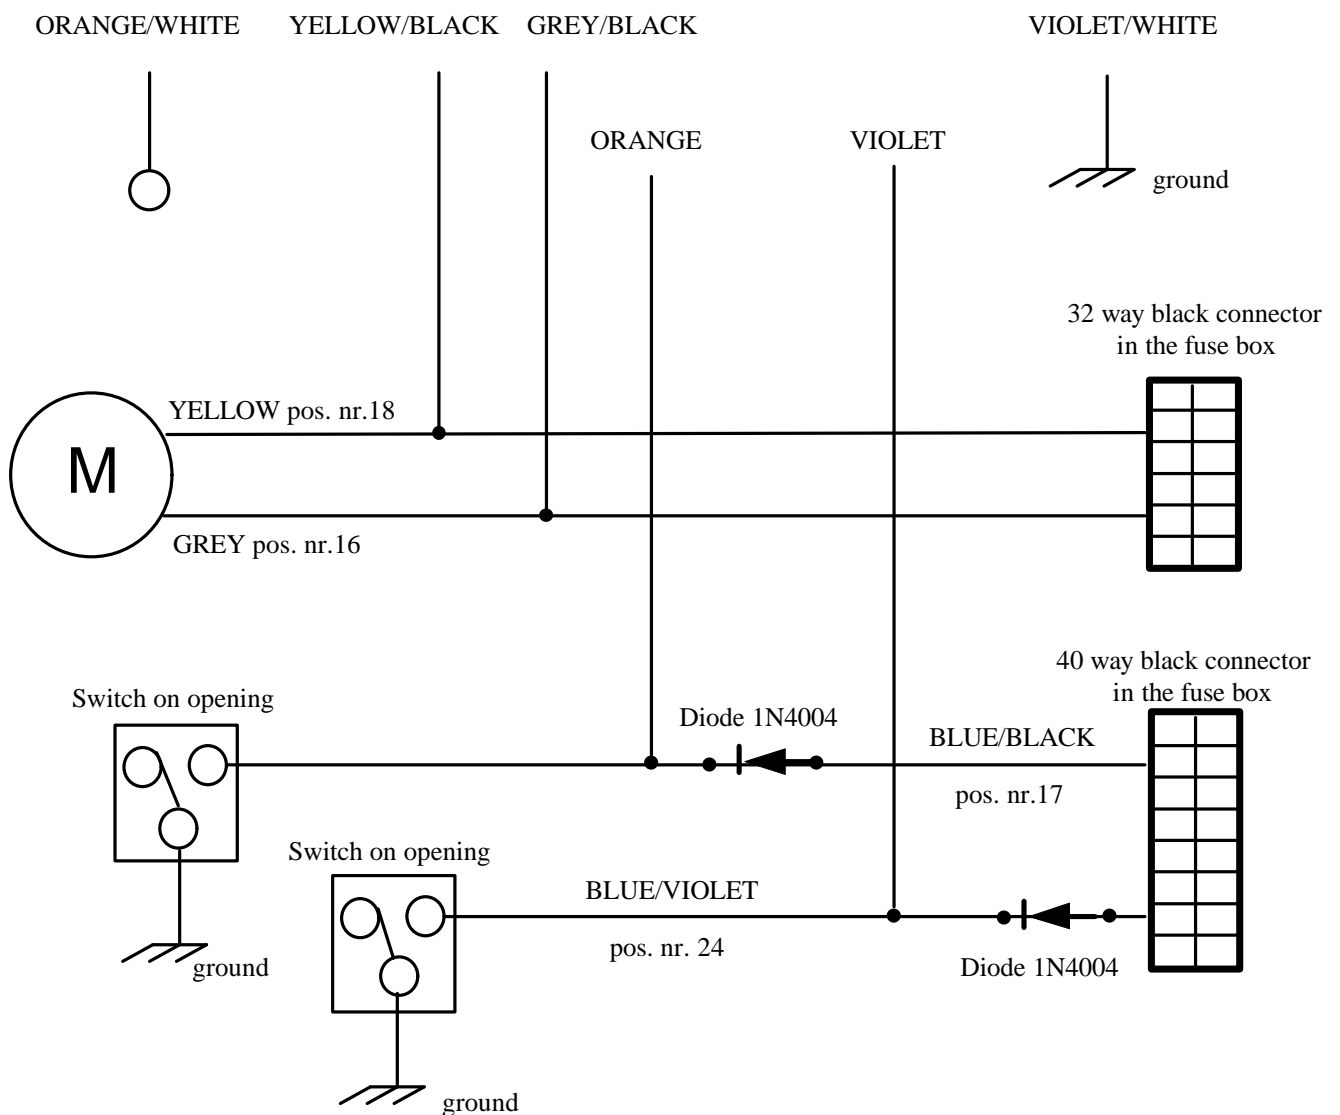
ORANGE/WHITE

YELLOW/BLACK

GREY/BLACK

VIOLET/WHITE

ORANGE

VIOLET

ground

32 way black connector in the fuse box

YELLOW pos. nr.18

M

GREY pos. nr.16

40 way black connector in the fuse box

Switch on opening

Diode 1N4004

BLUE/BLACK

pos. nr.17

Switch on opening

BLUE/VIOLET

pos. nr. 24

ground

Diode 1N4004

ground